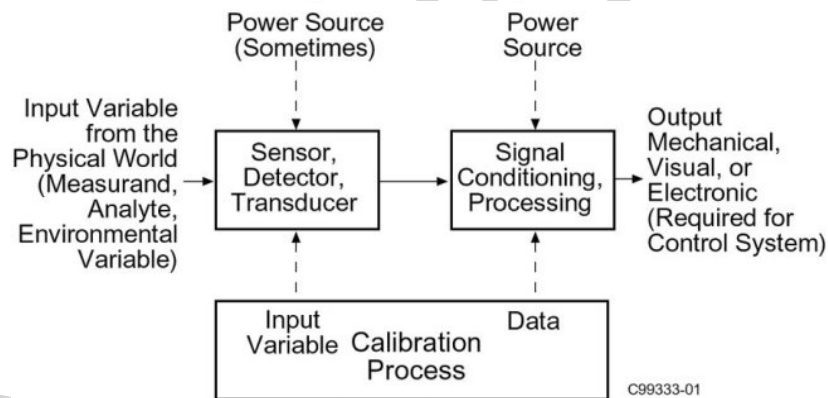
Power Source (Sometimes)

Power Source

Input Variable from the Physical World (Measurand, Analyte, Environmental Variable)

Sensor, Detector, Transducer

Signal Conditioning, Processing

Output Mechanical, Visual, or Electronic (Required for Control System)

Input Variable

Data

Calibration Process

C99333-01